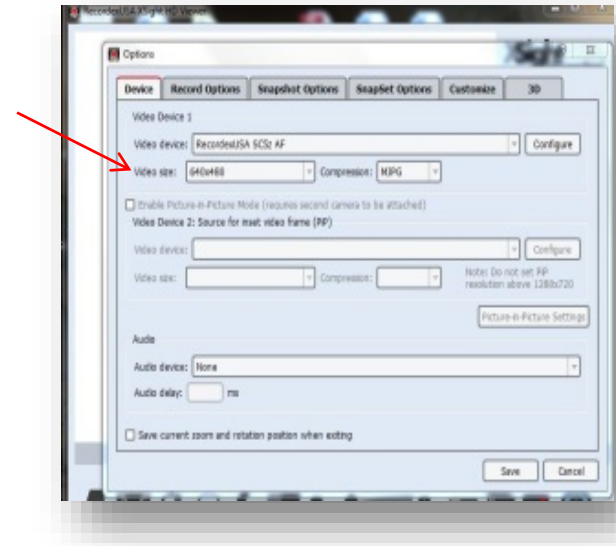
RecordexUSA XSight HD Viewer

Options

Device | Record Options | Snapshot Options | SnapSet Options | Customize | 3D

Video Device 1

Video device: RecordexUSA SCS2 AF

Configure

Video size: 640x480

Compression: MJPG

Enable Picture-in-Picture Mode (requires second camera to be attached)

Video Device 2: Source for inset video frame (PIP)

Video device:

Configure

Video size:

Compression:

Note: Do not set PIP resolution above 1280x720

Picture-in-Picture Settings

Audio

Audio device: None

Audio delay: ms

Save current zoom and rotation position when exiting

Save

Cancel